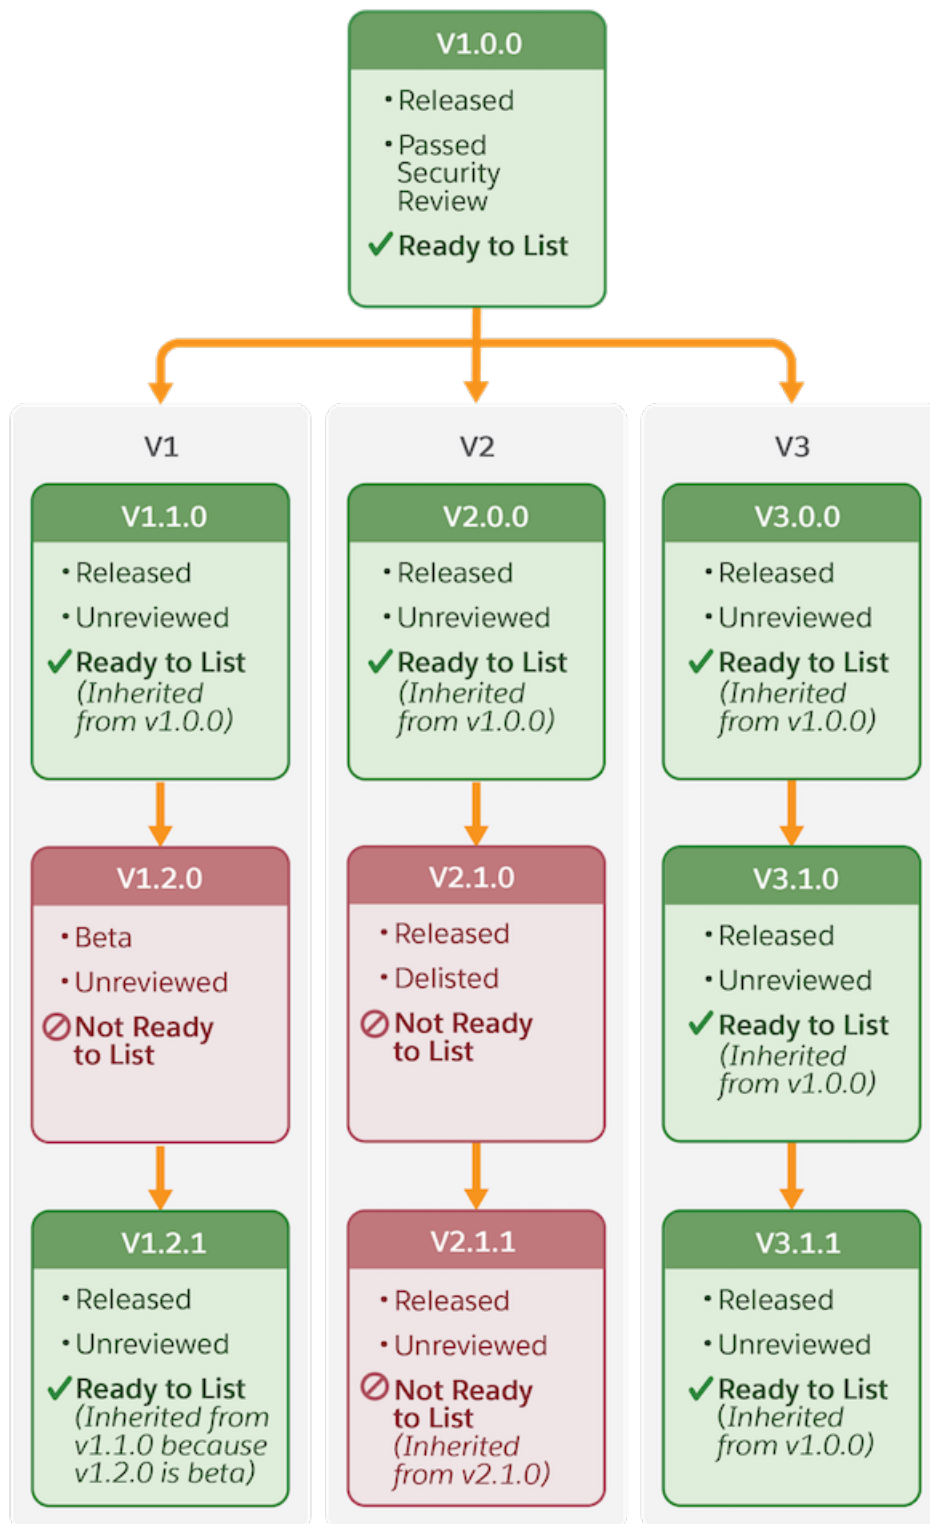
V1.0.0

• Released
• Passed Security Review
✓ Ready to List

V1

V1.1.0

• Released
• Unreviewed
✓ Ready to List (Inherited from v1.0.0)

V1.2.0

• Beta
• Unreviewed
⊘ Not Ready to List

V1.2.1

• Released
• Unreviewed
✓ Ready to List (Inherited from v1.1.0 because v1.2.0 is beta)

V2

V2.0.0

• Released
• Unreviewed
✓ Ready to List (Inherited from v1.0.0)

V2.1.0

• Released
• Delisted
⊘ Not Ready to List

V2.1.1

• Released
• Unreviewed
⊘ Not Ready to List (Inherited from v2.1.0)

V3

V3.0.0

• Released
• Unreviewed
✓ Ready to List (Inherited from v1.0.0)

V3.1.0

• Released
• Unreviewed
✓ Ready to List (Inherited from v1.0.0)

V3.1.1

• Released
• Unreviewed
✓ Ready to List (Inherited from v1.0.0)